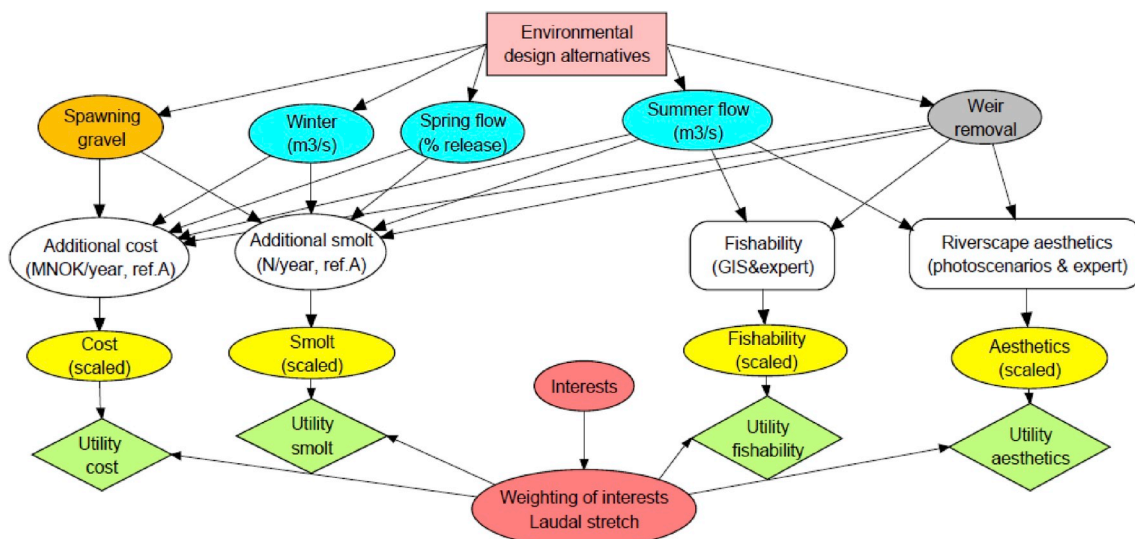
Environmental design alternatives

Spawning gravel

Winter (m3/s)

Spring flow (% release)

Summer flow (m3/s)

Weir removal

Additional cost (MNOK/year, ref.A)

Additional smolt (N/year, ref.A)

Fishability (GIS&expert)

Riverscape aesthetics (photoscenarios & expert)

Cost (scaled)

Smolt (scaled)

Fishability (scaled)

Aesthetics (scaled)

Interests

Utility cost

Utility smolt

Utility fishability

Utility aesthetics

Weighting of interests Laudal stretch